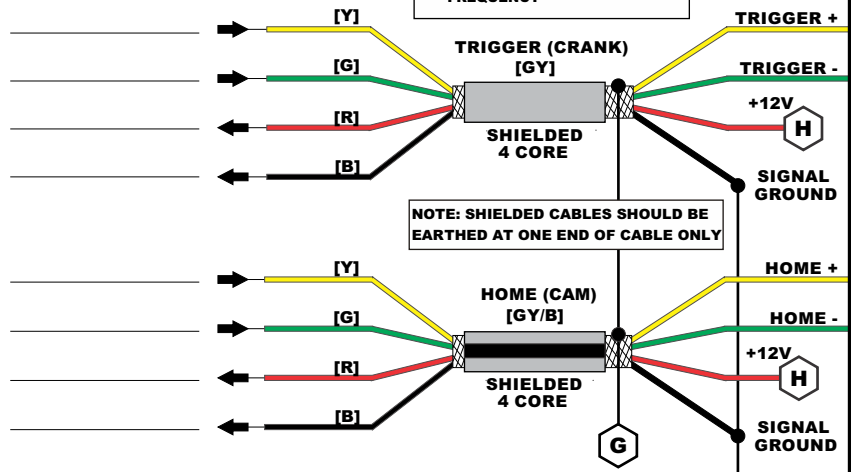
FREQUENCY

[Y]

[G]

[R]

[B]

TRIGGER (CRANK)
[GY]

SHIELDED
4 CORE

TRIGGER +

TRIGGER -

+12V

H

SIGNAL
GROUND

NOTE: SHIELDED CABLES SHOULD BE EARTHED AT ONE END OF CABLE ONLY

[Y]

[G]

[R]

[B]

HOME (CAM)
[GY/B]

SHIELDED
4 CORE

HOME +

HOME -

+12V

H

G

SIGNAL
GROUND